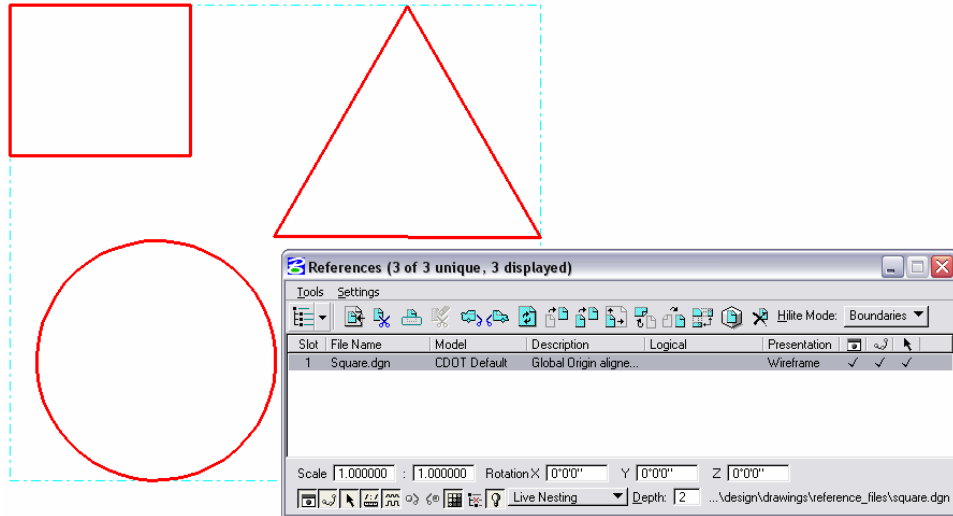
References (3 of 3 unique, 3 displayed)

Tools Settings

Hilite Mode: Boundaries

| Slot | File Name | Model | Description | Logical | Presentation | | | |
|---|---|---|---|---|---|---|---|---|
| 1 | Square.dgn | CDOT Default | Global Origin aligne... | | Wireframe | ✓ | ✓ | ✓ |

Scale 1.000000 : 1.000000 Rotation X 0°0'0" Y 0°0'0" Z 0°0'0"

Live Nesting Depth: 2 ...\design\drawings\reference_files\square.dgn